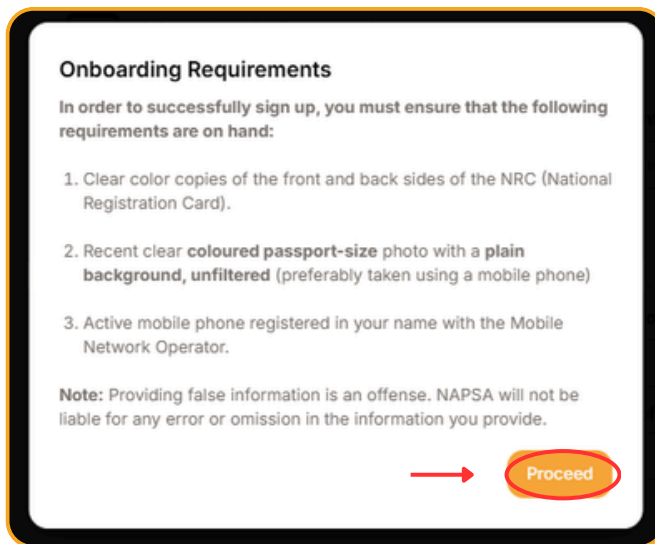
Onboarding Requirements

In order to successfully sign up, you must ensure that the following requirements are on hand:

1. Clear color copies of the front and back sides of the NRC (National Registration Card).

2. Recent clear coloured passport-size photo with a plain background, unfiltered (preferably taken using a mobile phone)

3. Active mobile phone registered in your name with the Mobile Network Operator.

Note: Providing false information is an offense. NAPSA will not be liable for any error or omission in the information you provide.

Proceed